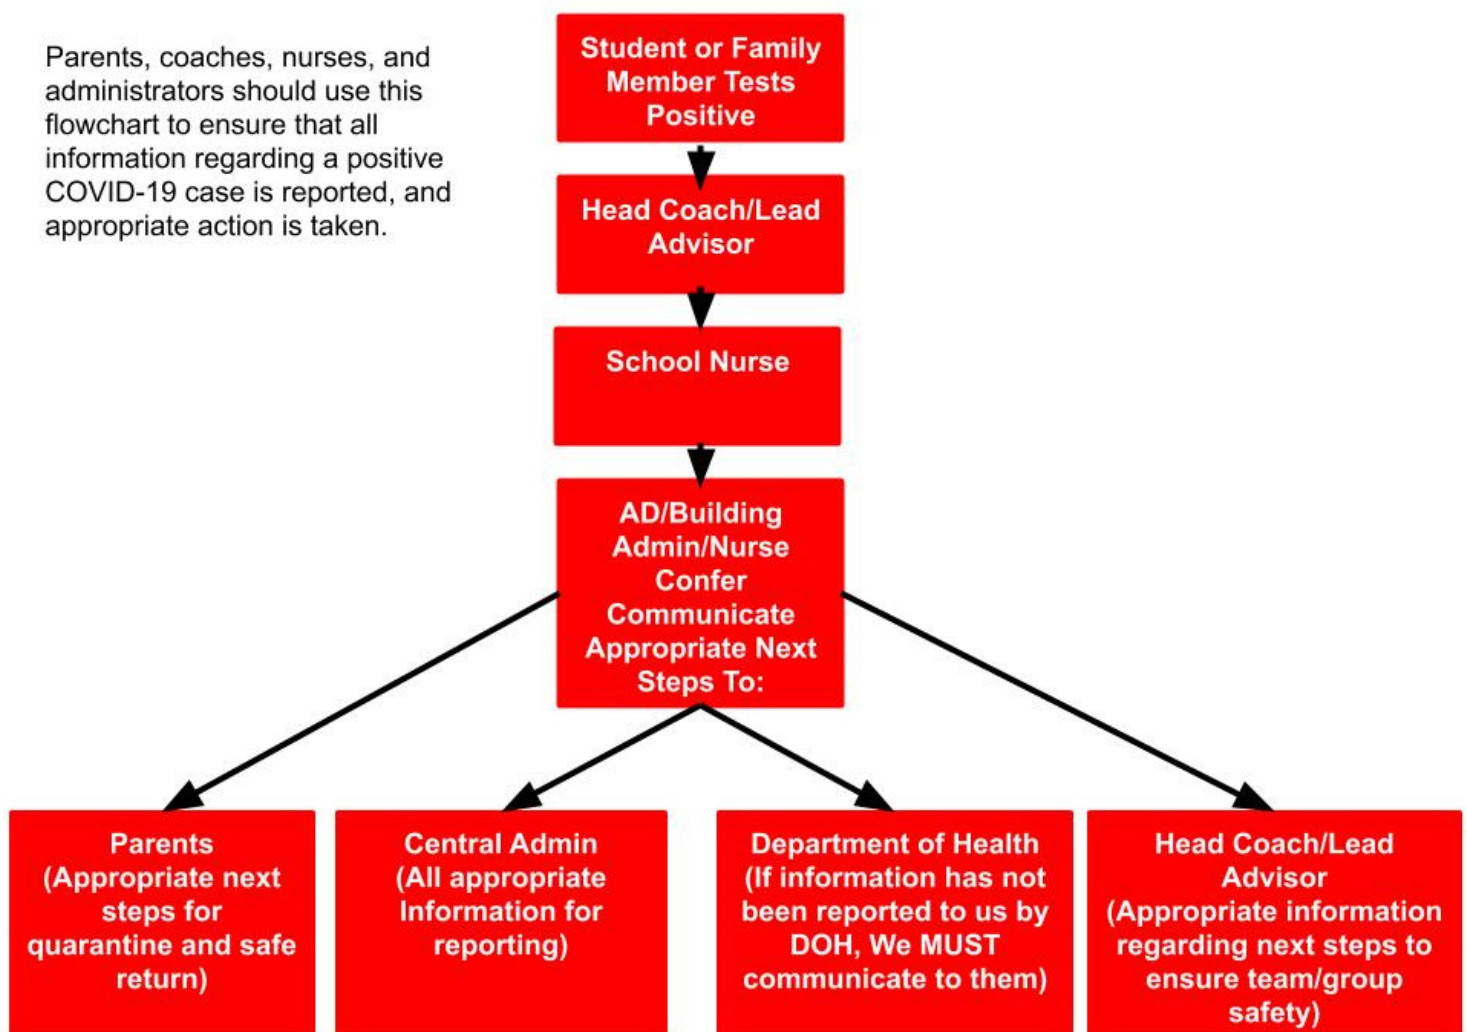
Parents, coaches, nurses, and administrators should use this flowchart to ensure that all information regarding a positive COVID-19 case is reported, and appropriate action is taken.

Student or Family Member Tests Positive

Head Coach/Lead Advisor

School Nurse

AD/Building Admin/Nurse Confer Communicate Appropriate Next Steps To:

Parents (Appropriate next steps for quarantine and safe return)

Central Admin (All appropriate Information for reporting)

Department of Health (If information has not been reported to us by DOH, We MUST communicate to them)

Head Coach/Lead Advisor (Appropriate information regarding next steps to ensure team/group safety)